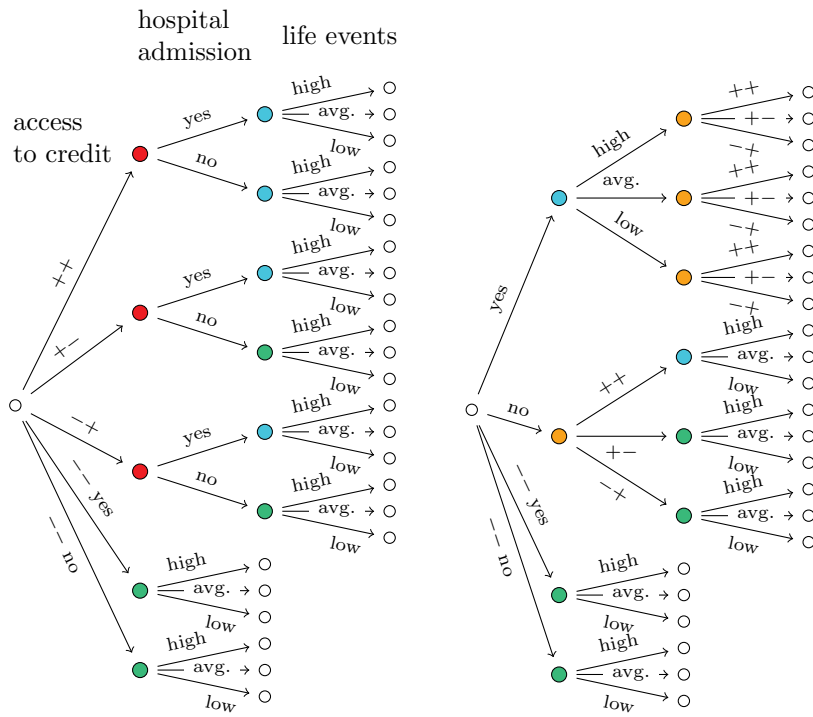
hospital admission

life events

access to credit

yes

no

high
avg.
low

high
avg.
low

++

+−

yes

no

high
avg.
low

high
avg.
low

−+

yes

no

high
avg.
low

high
avg.
low

− − yes

− − no

high
avg.
low

high
avg.
low

yes

high

avg.

low

++
+−
−+

++
+−
−+

++
+−
−+

no

++

+−

−+

high
avg.
low

high
avg.
low

high
avg.
low

− − yes

− − no

high
avg.
low

high
avg.
low